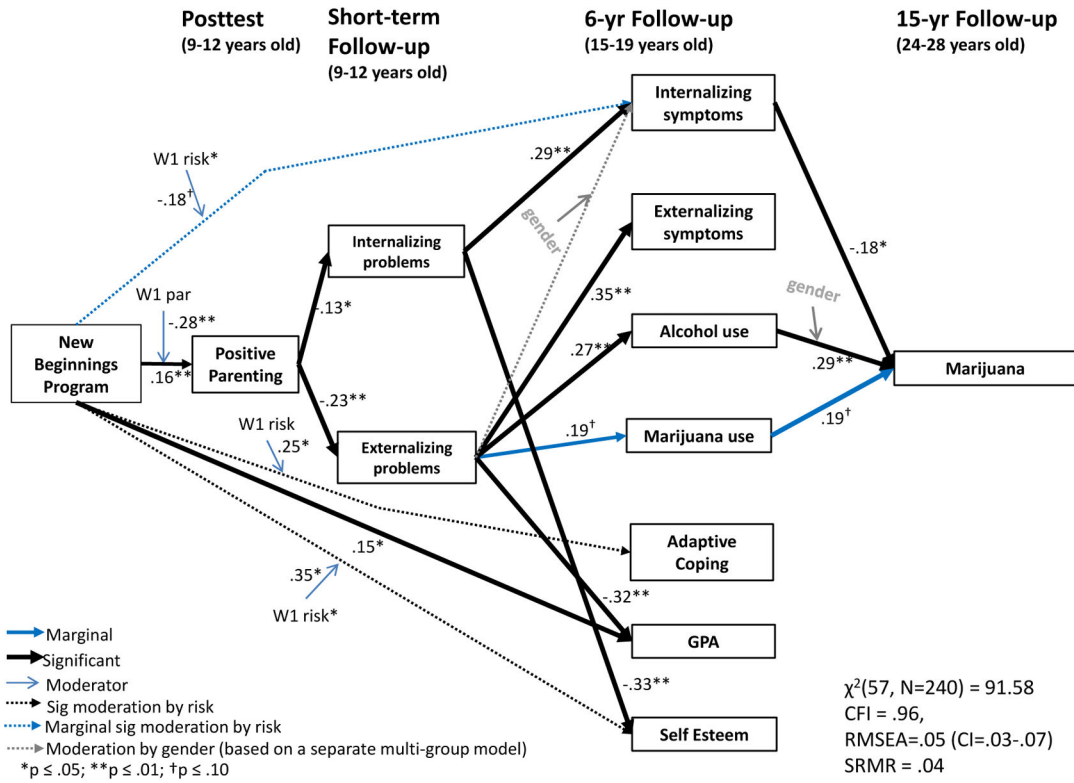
Posttest
(9-12 years old)

Short-term Follow-up
(9-12 years old)

6-yr Follow-up
(15-19 years old)

15-yr Follow-up
(24-28 years old)

Internalizing symptoms

Externalizing symptoms

Alcohol use

Marijuana use

Adaptive Coping

GPA

Self Esteem

Marijuana

Internalizing problems

Externalizing problems

Positive Parenting

New Beginnings Program

W1 risk*
-.18†

W1 par
-.28**
.16**

-.13*
-.23**

.29**
gender
.35**
.27**
.19†
-.18*
gender
.29**
.19†

W1 risk
.25*

.15*
.35*
W1 risk*
-.32**
-.33**

Marginal
Significant
Moderator
Sig moderation by risk
Marginal sig moderation by risk
Moderation by gender (based on a separate multi-group model)
*p ≤ .05; **p ≤ .01; †p ≤ .10

$\chi^2$(57, N=240) = 91.58
CFI = .96,
RMSEA=.05 (CI=.03-.07)
SRMR = .04